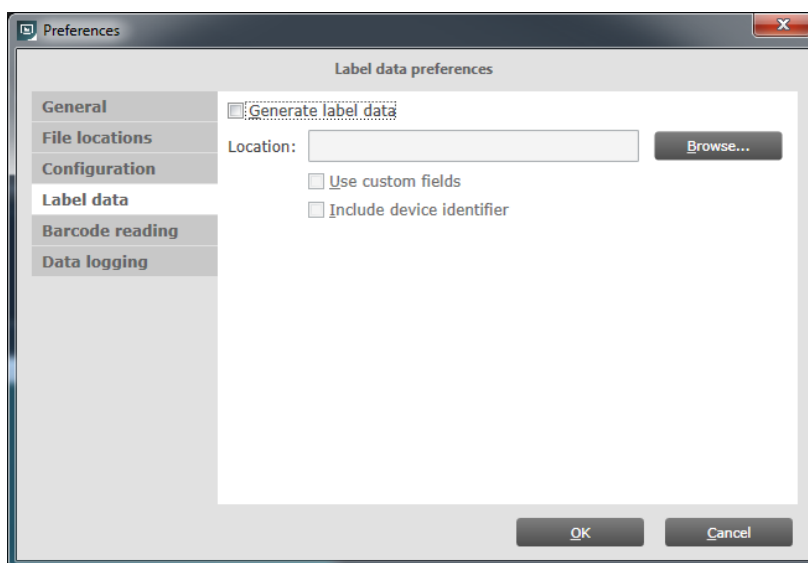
Preferences

Label data preferences

General
File locations
Configuration
Label data
Barcode reading
Data logging

Generate label data

Location:

Browse...

Use custom fields

Include device identifier

OK

Cancel